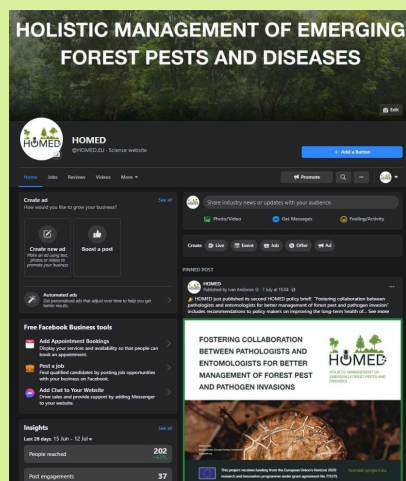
HOLISTIC MANAGEMENT OF EMERGING FOREST PESTS AND DISEASES

Edit

HOMED

HOMED

@HOMED.EU · Science website

+ Add a Button

Home Jobs Reviews Videos More ▾

Promote

Create ad
How would you like to grow your business?

See all

Create new ad
Make an ad using text, photos or videos to promote your business

Boost a post

Automated ads
Get personalised ads that adjust over time to help you get better results

Free Facebook Business tools

Add Appointment Bookings
Display your services and availability so that people can book an appointment.

Post a job
Find qualified candidates by posting job opportunities with your business on Facebook.

Add Chat to Your Website
Drive sales and provide support by adding Messenger to your website.

Insights
See all

Last 28 days: 15 Jun - 12 Jul ▾

People reached
202

Post engagements
37

Share industry news or updates with your audience.

Photo/Video

Get Messages

Feeling/Activity

Create Live Event Job Offer Ad

PINNED POST

HOMED
Published by Ivan Ambrosi · 7 July at 15:54

HOMED just published its second HOMED policy brief: "Fostering collaboration between pathologists and entomologists for better management of forest pest and pathogen invasion" includes recommendations to policy makers on improving the long-term health of... See more

FOSTERING COLLABORATION BETWEEN PATHOLOGISTS AND ENTOMOLOGISTS FOR BETTER MANAGEMENT OF FOREST PEST AND PATHOGEN INVASIONS

HOMED
HOLISTIC MANAGEMENT OF EMERGING FOREST PESTS AND DISEASES

This project receives funding from the European Union's Horizon 2020 research and innovation programme under grant agreement No 771271